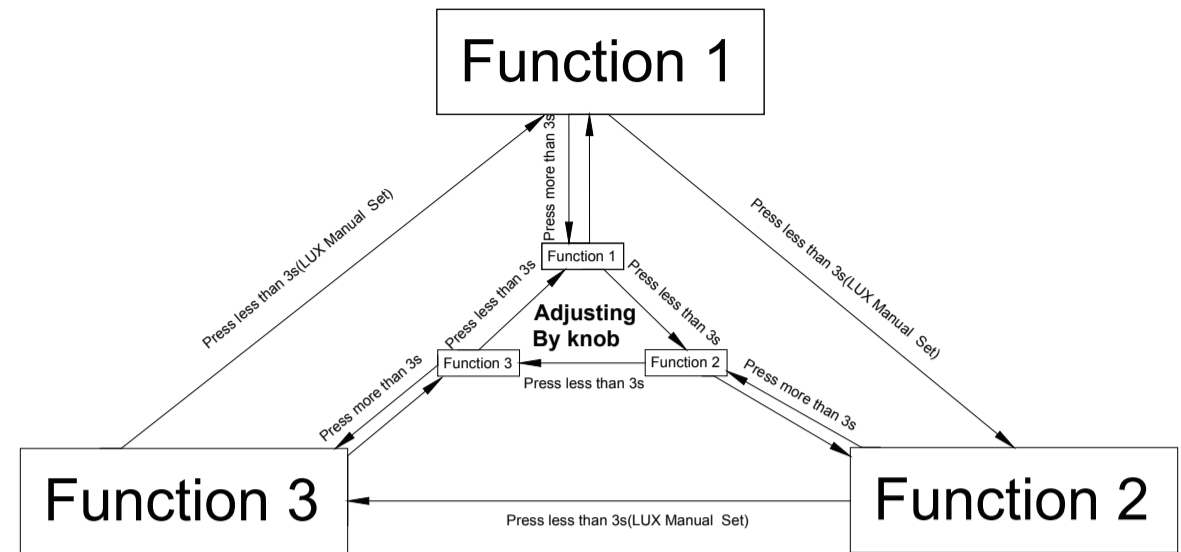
Function 1

Press more than 3s

Press less than 3s(LUX Manual Set)

Press less than 3s(LUX Manual Set)

Function 1

Press less than 3s

Press less than 3s

Adjusting By knob

Function 3

Function 2

Press less than 3s

Press more than 3s

Press more than 3s

Function 3

Function 2

Press less than 3s(LUX Manual Set)